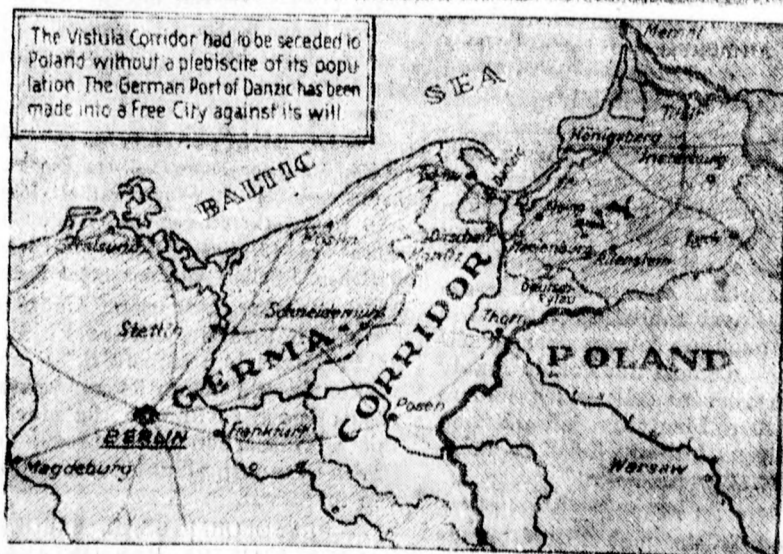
The Vistula Corridor had to be seceded to Poland without a plebiscite of its population. The German Port of Danzic has been made into a Free City against its will.

SEA

BALTIC

Memel

Tilsit

Königsberg

Insterburg

Danzig

Stralsund

Köslin

Dirschau

Elbing

Konitz

Marienburg

Allenstein

Lyck

Deutsch Eylau

Stettin

Schneidemühl

Thorn

GERMA

CORRIDOR

POLAND

Posen

BERLIN

Frankfurt

Magdeburg

Warsaw